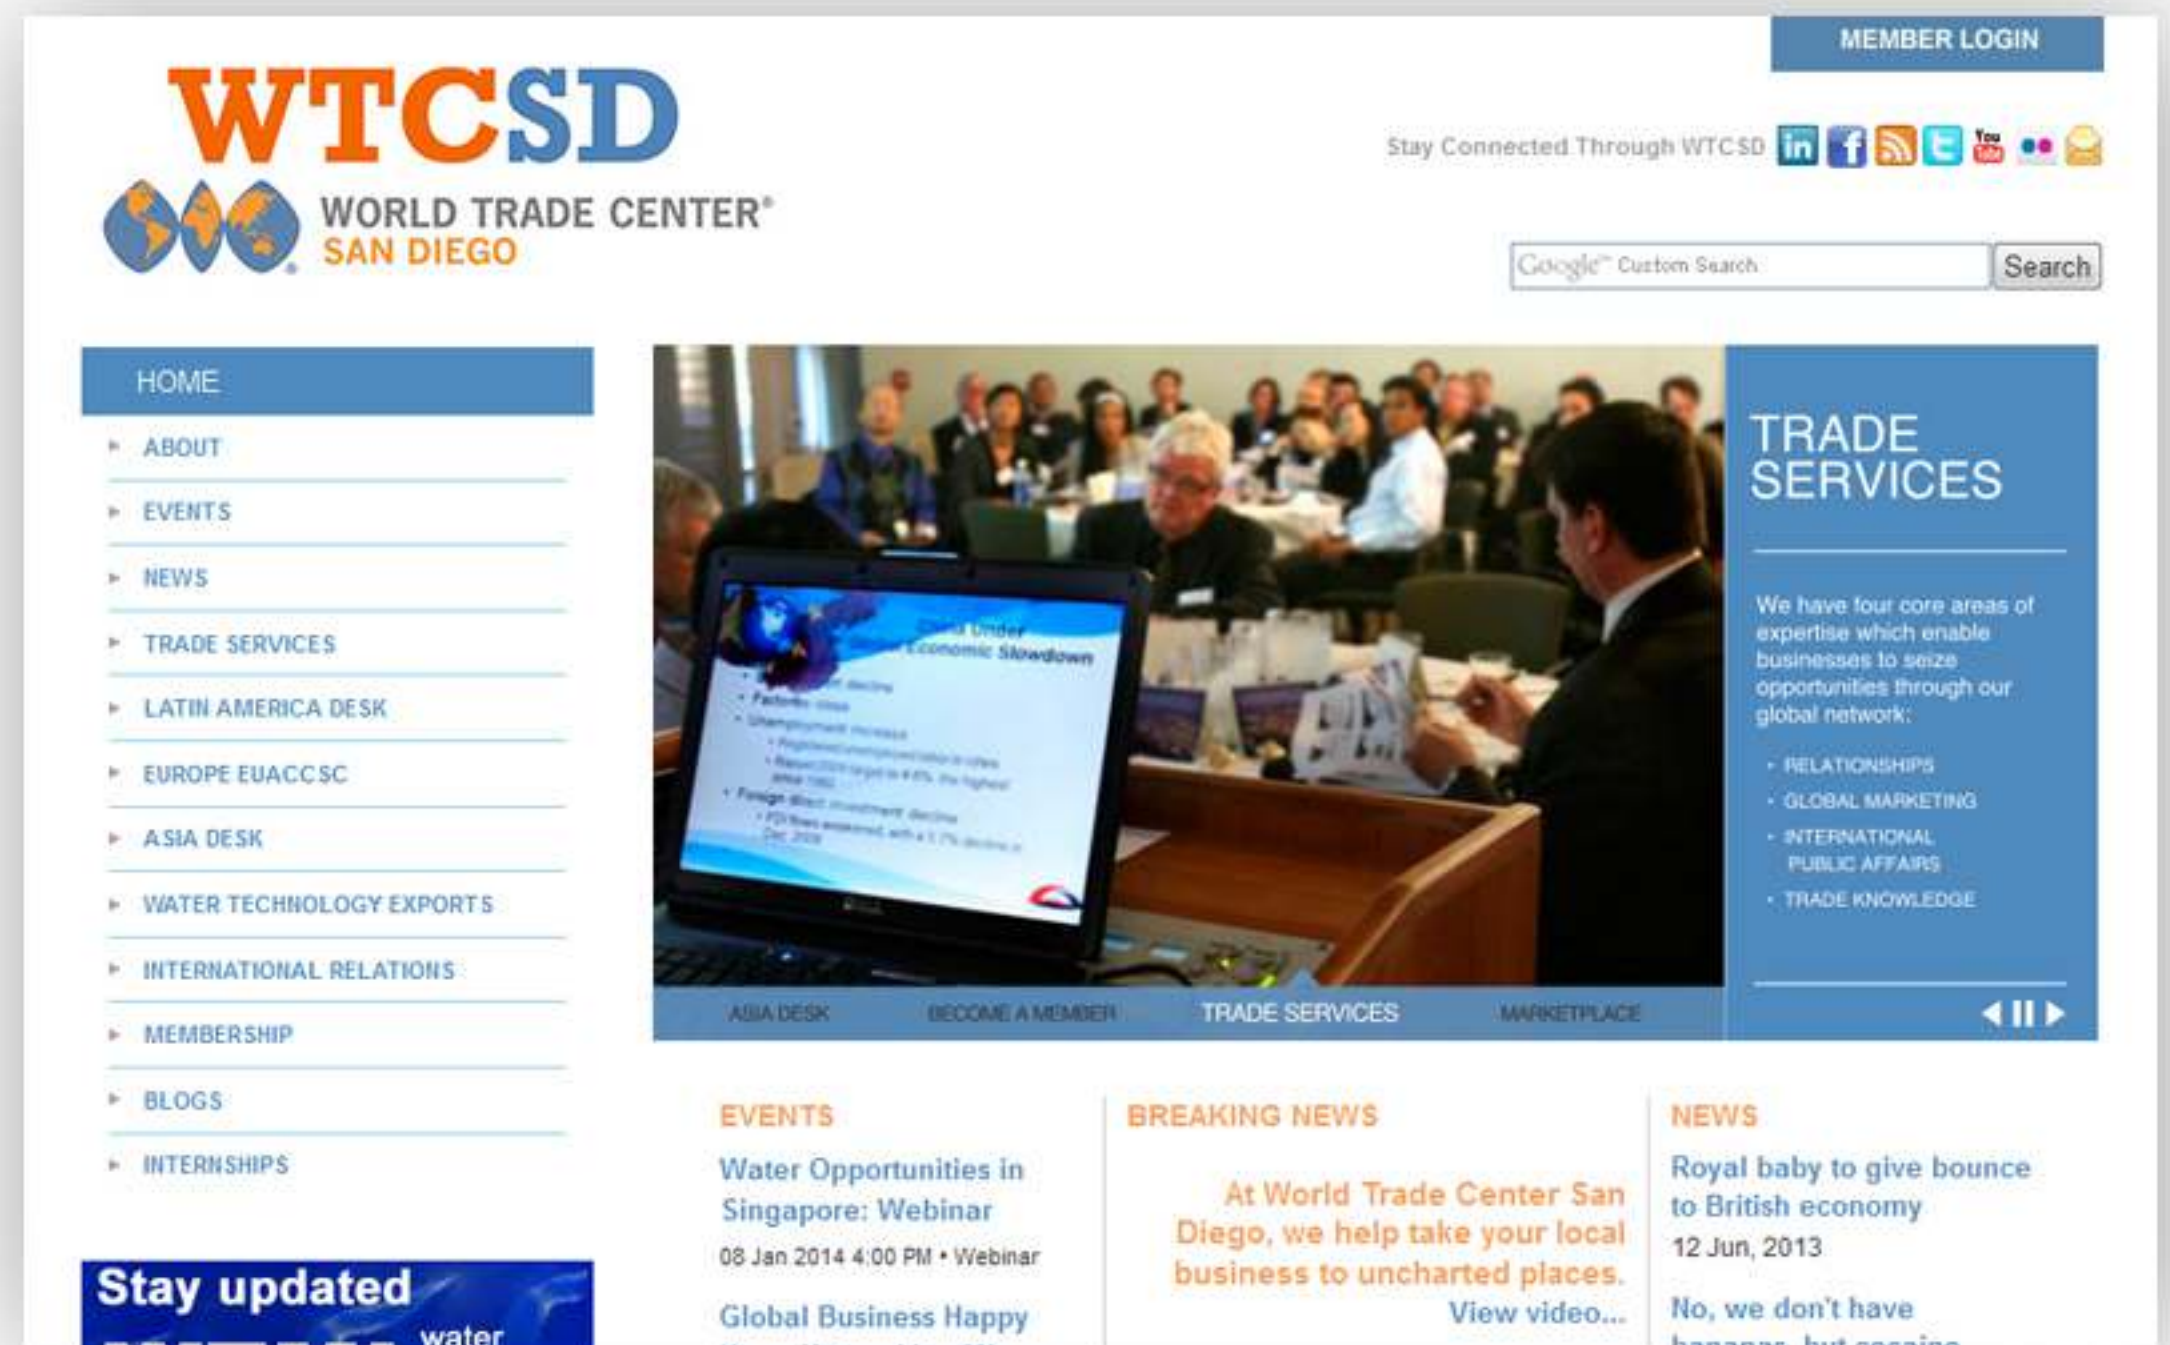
MEMBER LOGIN

WTCSD

WORLD TRADE CENTER®
SAN DIEGO

Stay Connected Through WTCSD

Google™ Custom Search
Search

HOME
ABOUT
EVENTS
NEWS
TRADE SERVICES
LATIN AMERICA DESK
EUROPE EUACCSC
ASIA DESK
WATER TECHNOLOGY EXPORTS
INTERNATIONAL RELATIONS
MEMBERSHIP
BLOGS
INTERNSHIPS

Stay updated
water

TRADE SERVICES

We have four core areas of expertise which enable businesses to seize opportunities through our global network:

RELATIONSHIPS
GLOBAL MARKETING
INTERNATIONAL PUBLIC AFFAIRS
TRADE KNOWLEDGE

ASIA DESK
BECOME A MEMBER
TRADE SERVICES
MARKETPLACE

EVENTS
Water Opportunities in Singapore: Webinar
08 Jan 2014 4:00 PM • Webinar
Global Business Happy

BREAKING NEWS
At World Trade Center San Diego, we help take your local business to uncharted places.
View video...

NEWS
Royal baby to give bounce to British economy
12 Jun, 2013
No, we don't have
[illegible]